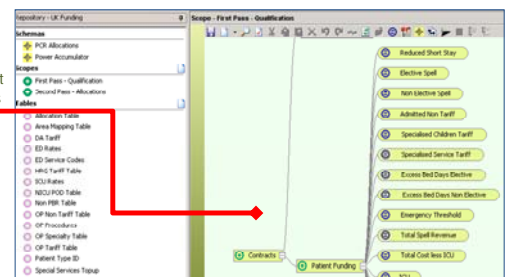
Repository - UK Funding
Schemas
PCR Allocations
Power Accumulator
Scopes
First Pass - Qualification
Second Pass - Allocations
Tables
Allocation Table
Area Mapping Table
DA Tariff
ED Rates
ED Service Codes
HRG Tariff Table
ICU Rates
NICU POD Table
Non PBR Table
OP Non Tariff Table
OP Procedures
OP Specialty Table
OP Tariff Table
Patient Type ID
Special Services Topup

Scope - First Pass - Qualification
Reduced Short Stay
Elective Spell
Non Elective Spell
Admitted Non Tariff
Specialised Children Tariff
Specialised Service Tariff
Excess Bed Days Elective
Excess Bed Days Non Elective
Emergency Threshold
Total Spell Revenue
Total Cost less ICU
ICU
Contracts
Patient Funding